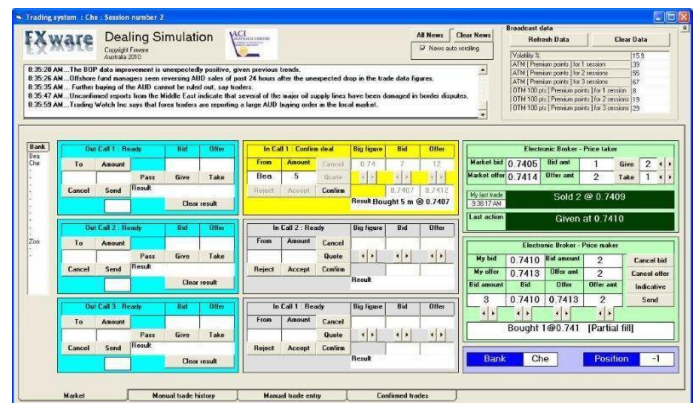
Trading system : Che : Session number 2

FXware Dealing Simulation
Copyright Fxware
Australia 2010

All News Clear News
News auto scrolling

Broadcast data
Refresh Data Clear Data

| Volatility % | 15.9 |
|---|---|
| ATM [ Premium points ] for 1 session | 39 |
| ATM [ Premium points ] for 2 sessions | 55 |
| ATM [ Premium points ] for 3 sessions | 67 |
| OTM 100 pts [ Premium points ] for 1 session | 8 |
| OTM 100 pts [ Premium points ] for 2 sessions | 19 |
| OTM 100 pts [ Premium points ] for 3 sessions | 29 |

8:35:20 AM....The BOP data improvement is unexpectedly positive, given previous trends.
8:35:26 AM....Offshore fund managers seen reversing AUD sales of past 24 hours after the unexpected drop in the trade data figures.
8:35:35 AM.... Further buying of the AUD cannot be ruled out, say traders.
8:35:47 AM....Unconfirmed reports from the Middle East indicate that several of the major oil supply lines have been damaged in border disputes.
8:35:59 AM....Trading Watch Inc says that forex traders are reporting a large AUD buying order in the local market.

Bank
Bea
Che
Zoo

Out Call 1 : Ready Bid Offer
To Amount
Pass Give Take
Cancel Send Result
Clear result

In Call 1 : Confirm deal Big figure Bid Offer
From Amount Cancel 0.74 7 12
Bea 5 Quote
Reject Accept Confirm 0.7407 0.7412
Result Bought 5 m @ 0.7407

Electronic Broker - Price taker
Market bid 0.7405 Bid amt 1 Give 2
Market offer 0.7414 Offer amt 2 Take 1
My last trade 8:38:17 AM Sold 2 @ 0.7409
Last action Given at 0.7410

Out Call 2 : Ready Bid Offer
To Amount
Pass Give Take
Cancel Send Result
Clear result

In Call 2 : Ready Big figure Bid Offer
From Amount Cancel
Quote
Reject Accept Confirm
Result

Electronic Broker - Price maker
My bid 0.7410 Bid amount 2 Cancel bid
My offer 0.7413 Offer amt 2 Cancel offer
Bid amount Bid Offer Offer amt Indicative
3 0.7410 0.7413 2 Send
Bought 1@0.741 [Partial fill]

Out Call 3 : Ready Bid Offer
To Amount
Pass Give Take
Cancel Send Result
Clear result

In Call 1 : Ready Big figure Bid Offer
From Amount Cancel
Quote
Reject Accept Confirm
Result

Bank Che Position -1

Market Manual trade history Manual trade entry Confirmed trades